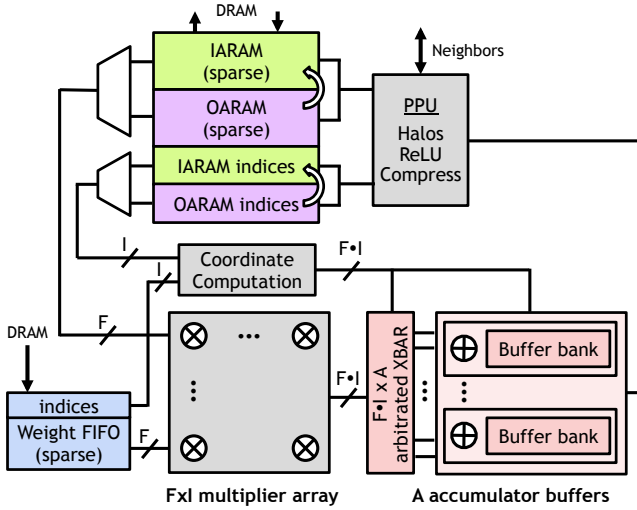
DRAM

IARAM (sparse)

OARAM (sparse)

Neighbors

PPU
Halos
ReLU
Compress

IARAM indices

OARAM indices

I

Coordinate Computation

I

F•I

DRAM

F

$\otimes$ ••• $\otimes$

⋮

$\otimes$ $\otimes$

F•I

F•I x A arbitrated XBAR

$\oplus$ Buffer bank

⋮ ⋮

$\oplus$ Buffer bank

indices

Weight FIFO (sparse)

F

FxI multiplier array

A accumulator buffers